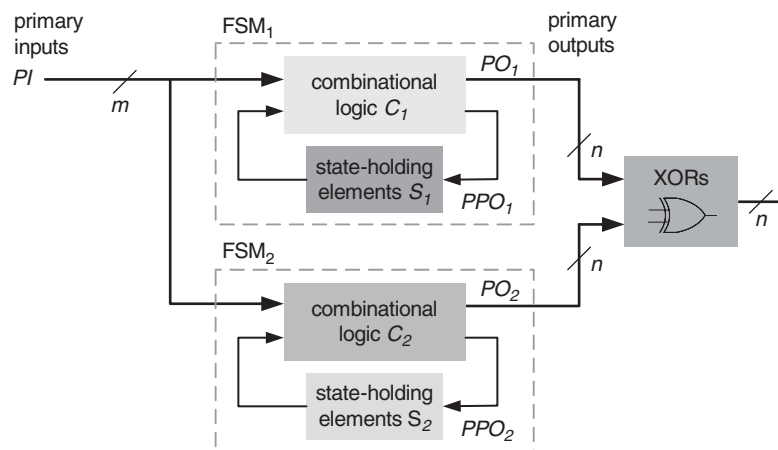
primary inputs
PI
m
FSM$_1$
combinational logic $C_1$
state-holding elements $S_1$
primary outputs
$PO_1$
$PPO_1$
n
XORs
n
FSM$_2$
n
combinational logic $C_2$
$PO_2$
state-holding elements $S_2$
$PPO_2$